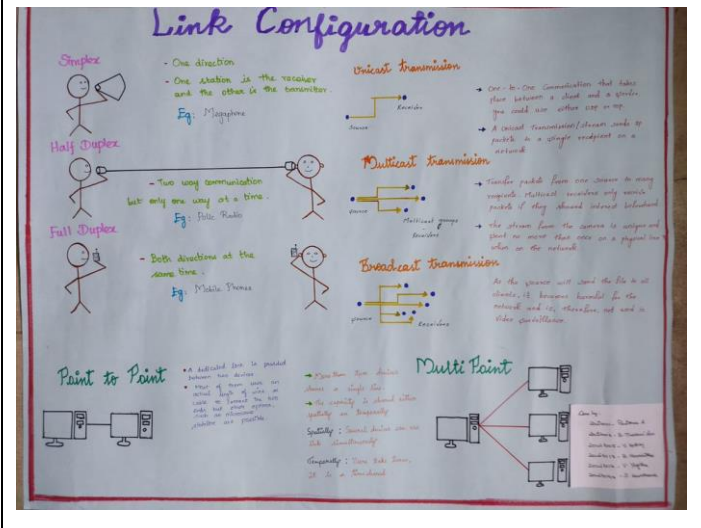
Link Configuration

Simplex

- One direction
- One station is the receiver and the other is the transmitter.

Eg: Megaphone

Half Duplex

- Two way communication but only one way at a time.

Eg: Police Radio

Full Duplex

- Both directions at the same time.

Eg: Mobile Phones

Unicast transmission

Source

Receiver

→ One-to-One Communication that takes place between a client and a server. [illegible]

→ A unicast transmission/stream sends IP packets to a single recipient on a network.

Multicast transmission

Source

Multicast groups & Receivers

→ Transfer packets from one source to many recipients. Multicast receivers only receive packets if they showed interest beforehand.

→ The stream from the source is unique and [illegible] a physical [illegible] on the network.

Broadcast transmission

Source

Receivers

As the source will send the file to all clients, it becomes harmful for the network and is, therefore, not used in video surveillance.

Point to Point

• A dedicated link is provided between two devices.
• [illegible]

→ More than two devices share a single link.
→ The capacity is shared either spatially or temporally.

Spatially: Several devices can use link simultaneously.

Temporally: Time Sharing. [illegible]

Multi Point

Done by,
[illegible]
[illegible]
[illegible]
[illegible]
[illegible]
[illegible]